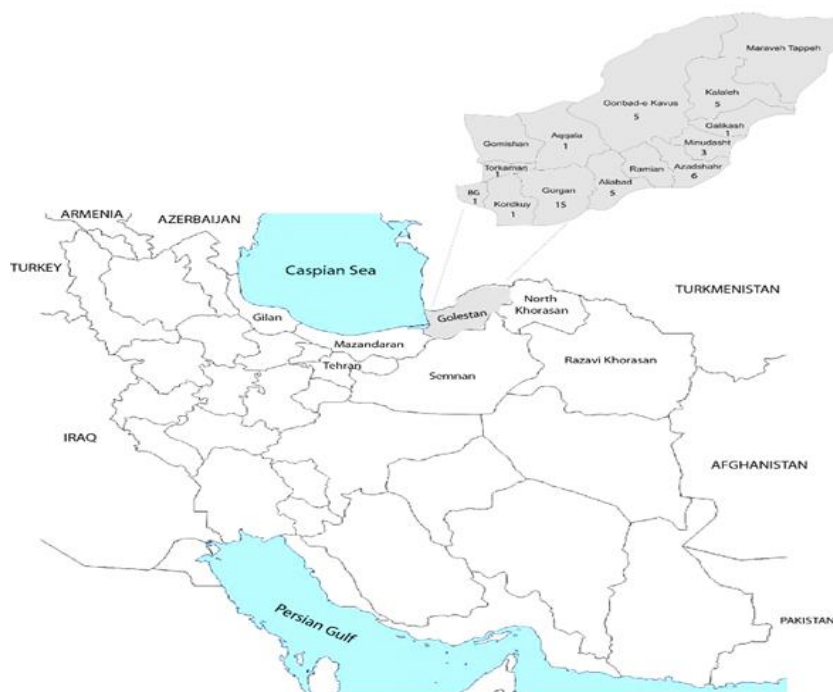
Maraveh Tappeh
Kalaleh
5
Gonbad-e Kavus
5
Galikash
1
Gomishan
Aqqala
1
Minudasht
3
Torkaman
1
Ramian
Azadshahr
6
BG
1
Gurgan
15
Aliabad
5
Kordkuy
1
ARMENIA
AZERBAIJAN
TURKEY
Caspian Sea
Gilan
Golestan
North Khorasan
TURKMENISTAN
Mazandaran
Tehran
Semnan
Razavi Khorasan
IRAQ
AFGHANISTAN
Persian Gulf
PAKISTAN